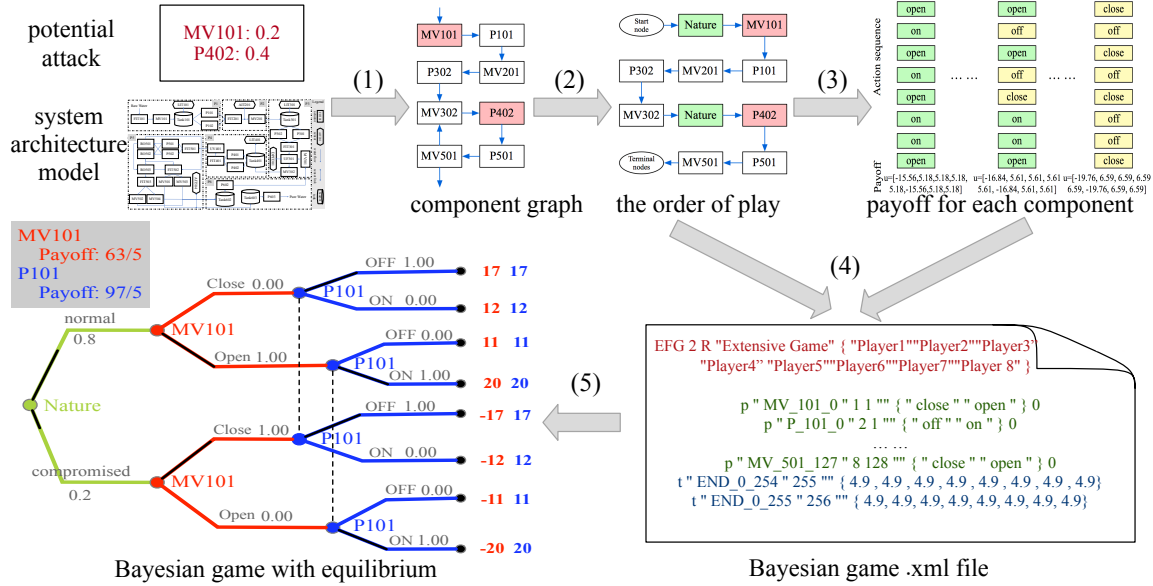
potential attack

MV101: 0.2
P402: 0.4

system architecture model

(1)

MV101
P101
P302
MV201
MV302
P402
MV501
P501

component graph

(2)

Start node
Nature
MV101
P302
MV201
P101
MV302
Nature
P402
Terminal nodes
MV501
P501

the order of play

(3)

Action sequence

| open | open | close |
|---|---|---|
| on | off | off |
| open | open | close |
| on | off | off |
| open | close | close |
| on | on | off |
| open | open | close |
| on | open | close |

…… ……

Payoff u=[-15.56,5.18,5.18,5.18, 5.18,-15.56,5.18,5.18] u=[-16.84, 5.61, 5.61, 5.61 5.61, -16.84, 5.61, 5.61] u=[-19.76, 6.59, 6.59, 6.59 6.59, -19.76, 6.59, 6.59]

payoff for each component

(4)

MV101
Payoff: 63/5
P101
Payoff: 97/5

normal
0.8
Nature
compromised
0.2
MV101
Close 0.00
Open 1.00
P101
OFF 1.00
ON 0.00
OFF 0.00
ON 1.00
17 17
12 12
11 11
20 20
MV101
Close 1.00
Open 0.00
P101
OFF 1.00
ON 0.00
OFF 0.00
ON 1.00
-17 17
-12 12
-11 11
-20 20

Bayesian game with equilibrium

(5)

EFG 2 R "Extensive Game" { "Player1""Player2""Player3" "Player4" "Player5""Player6""Player7""Player 8" }

p " MV_101_0 " 1 1 "" { " close " " open " } 0
p " P_101_0 " 2 1 "" { " off " " on " } 0
… …
p " MV_501_127 " 8 128 "" { " close " " open " } 0
t " END_0_254 " 255 "" { 4.9 , 4.9 , 4.9 , 4.9 , 4.9 , 4.9 , 4.9 , 4.9}
t " END_0_255 " 256 "" { 4.9, 4.9, 4.9, 4.9, 4.9, 4.9, 4.9, 4.9}

Bayesian game .xml file